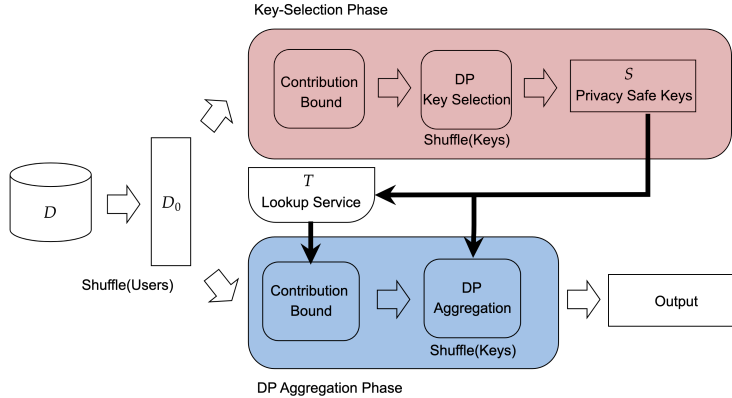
Key-Selection Phase

Contribution Bound

DP Key Selection

Shuffle(Keys)

$S$
Privacy Safe Keys

$D$

$D_0$

Shuffle(Users)

$T$
Lookup Service

Contribution Bound

DP Aggregation

Shuffle(Keys)

Output

DP Aggregation Phase